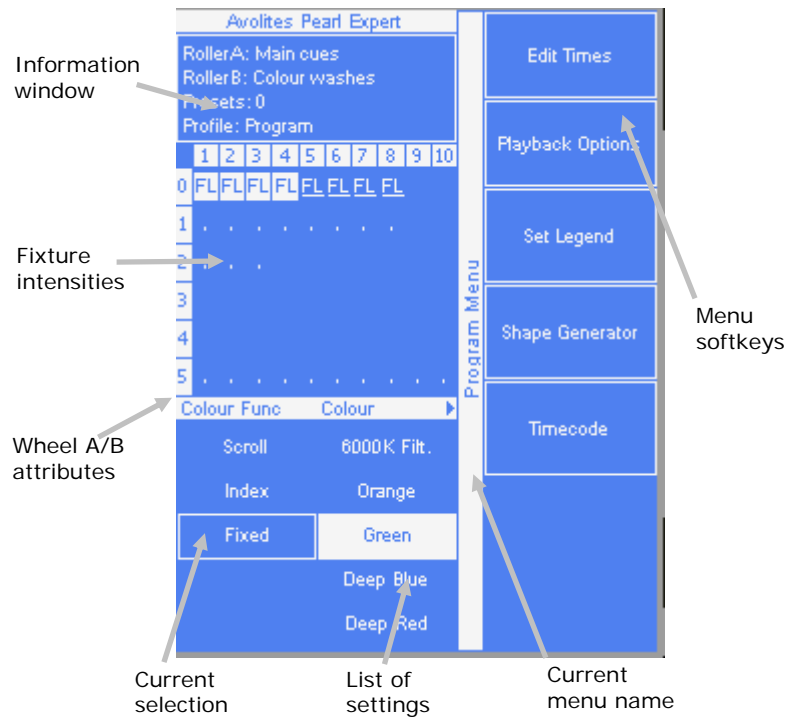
Avolites Pearl Expert

RollerA: Main cues
RollerB: Colour washes
Presets: 0
Profile: Program

| | 1 | 2 | 3 | 4 | 5 | 6 | 7 | 8 | 9 | 10 |
|---|---|---|---|---|---|---|---|---|---|---|
| 0 | FL | FL | FL | FL | FL | FL | FL | FL | | |
| 1 | . | . | . | . | . | . | . | . | | |
| 2 | . | . | . | | | | | | | |
| 3 | | | | | | | | | | |
| 4 | | | | | | | | | | |
| 5 | . | . | . | . | . | . | . | . | . | . |

Colour Func Colour

Scroll 6000K Filt.
Index Orange
Fixed Green
Deep Blue
Deep Red

Program Menu

Edit Times
Playback Options
Set Legend
Shape Generator
Timecode

Information window

Fixture intensities

Wheel A/B attributes

Menu softkeys

Current selection

List of settings

Current menu name